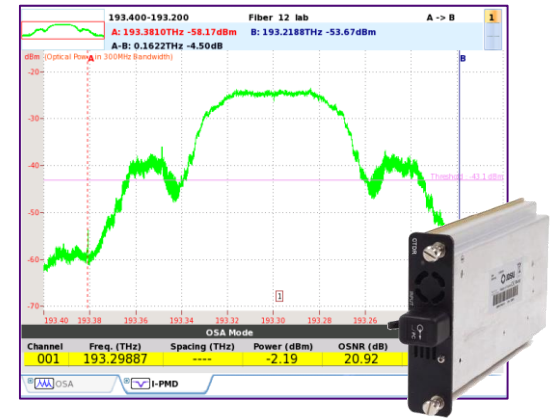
193.400-193.200

Fiber 12 lab

A -> B

1

A: 193.3810THz -58.17dBm

B: 193.2188THz -53.67dBm

A-B: 0.1622THz -4.50dB

dBm (Optical Power in 300MHz Bandwidth)

A

B

-20

-30

-40

-50

-60

-70

Threshold -43.1 dBm

1

193.40 193.38 193.36 193.34 193.32 193.30 193.28 193.26

OSA Mode

| Channel | Freq. (THz) | Spacing (THz) | Power (dBm) | OSNR (dB) |
|---|---|---|---|---|
| 001 | 193.29887 | ---- | -2.19 | 20.92 |

OSA

I-PMD

OTDR

OSA